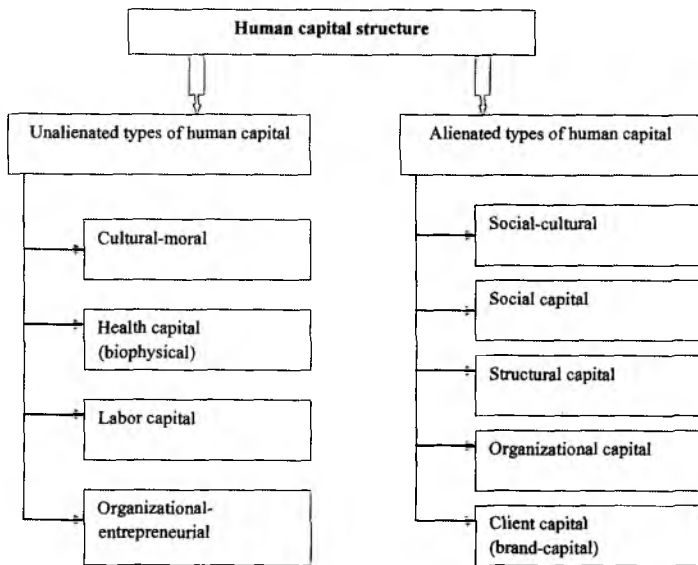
Human capital structure

Unalienated types of human capital

Cultural-moral

Health capital (biophysical)

Labor capital

Organizational-entrepreneurial

Alienated types of human capital

Social-cultural

Social capital

Structural capital

Organizational capital

Client capital (brand-capital)